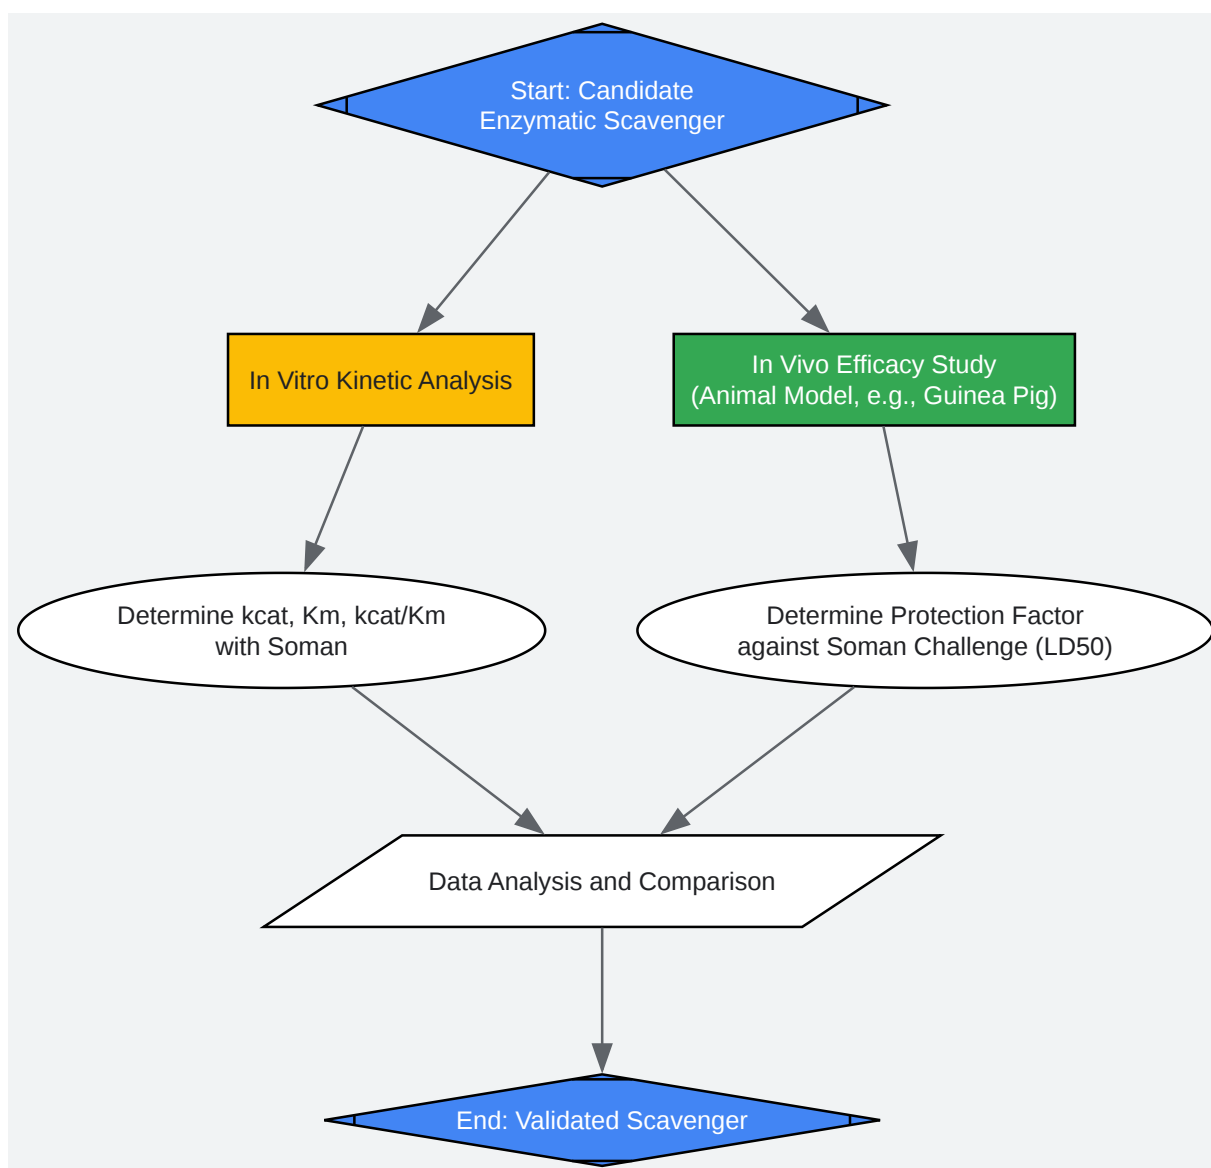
Start: Candidate Enzymatic Scavenger

In Vitro Kinetic Analysis

In Vivo Efficacy Study (Animal Model, e.g., Guinea Pig)

Determine kcat, Km, kcat/Km with Soman

Determine Protection Factor against Soman Challenge (LD50)

Data Analysis and Comparison

End: Validated Scavenger